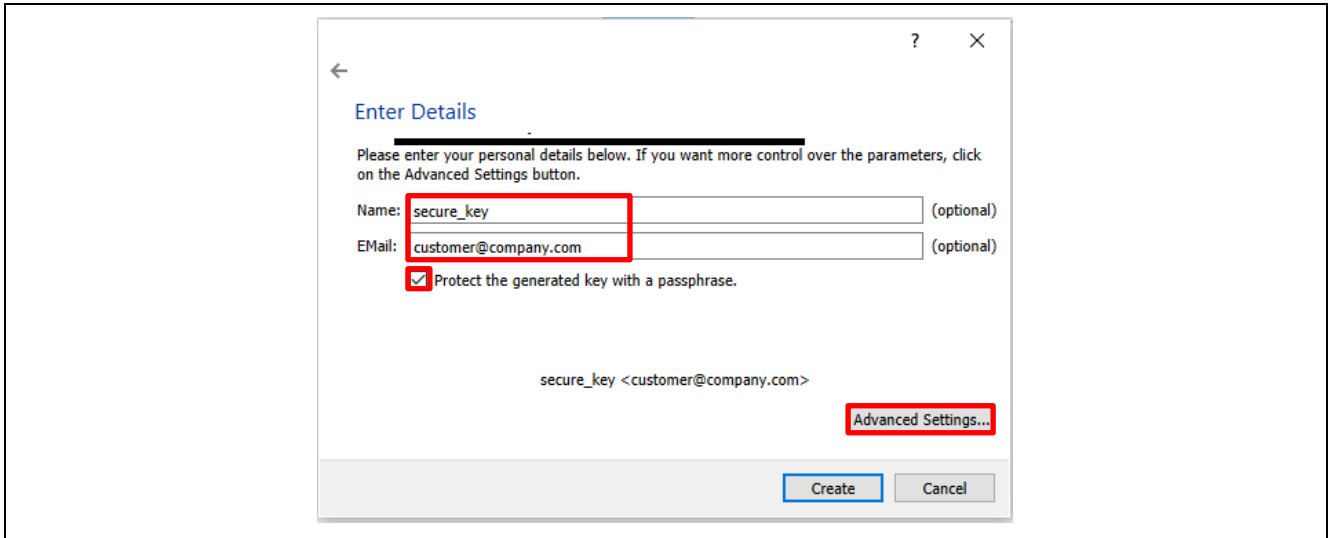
?
×

Enter Details

Please enter your personal details below. If you want more control over the parameters, click on the Advanced Settings button.

Name: secure_key (optional)

EMail: customer@company.com (optional)

Protect the generated key with a passphrase.

secure_key <customer@company.com>

Advanced Settings...

Create Cancel